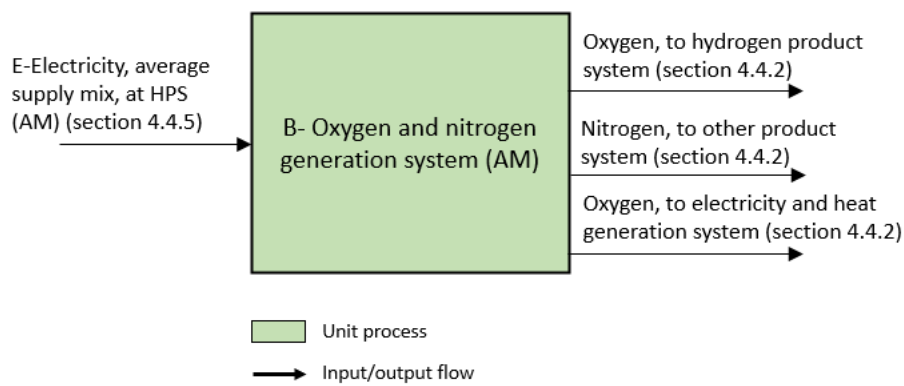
E-Electricity, average supply mix, at HPS (AM) (section 4.4.5)

B- Oxygen and nitrogen generation system (AM)

Oxygen, to hydrogen product system (section 4.4.2)

Nitrogen, to other product system (section 4.4.2)

Oxygen, to electricity and heat generation system (section 4.4.2)

Unit process

Input/output flow